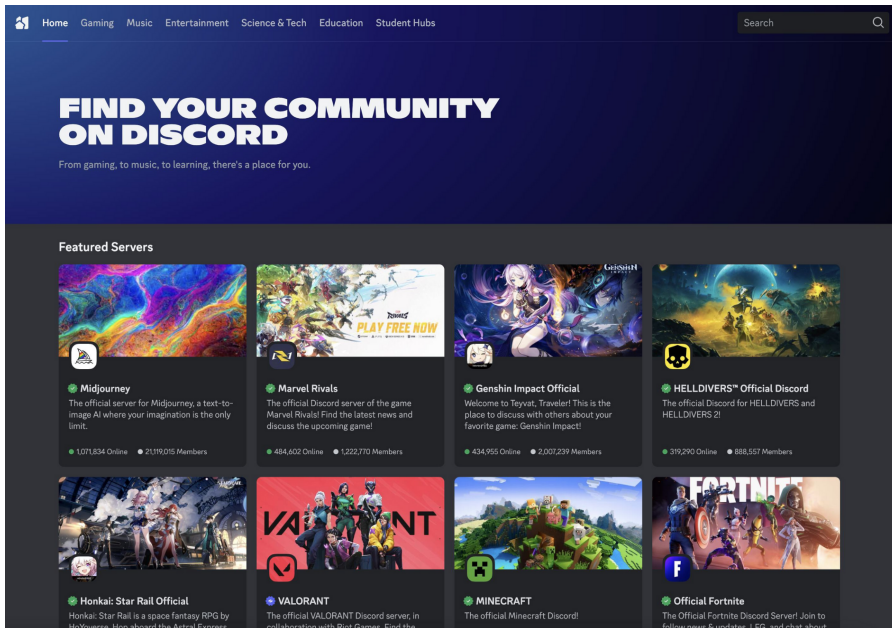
Home Gaming Music Entertainment Science & Tech Education Student Hubs

Search

FIND YOUR COMMUNITY ON DISCORD

From gaming, to music, to learning, there's a place for you.

Featured Servers

PLAY FREE NOW

Genshin

Midjourney
The official server for Midjourney, a text-to-image AI where your imagination is the only limit.
1,071,834 Online 21,119,015 Members

Marvel Rivals
The official Discord server of the game Marvel Rivals! Find the latest news and discuss the upcoming game!
484,602 Online 1,222,770 Members

Genshin Impact Official
Welcome to Teyvat, Traveler! This is the place to discuss with others about your favorite game: Genshin Impact!
434,955 Online 2,007,239 Members

HELLDIVERS™ Official Discord
The official Discord for HELLDIVERS and HELLDIVERS 2!
319,290 Online 888,557 Members

VALORANT

FORTNITE

Honkai: Star Rail Official
Honkai: Star Rail is a space fantasy RPG by HoYoverse. Hop aboard the Astral Express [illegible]

VALORANT
The official VALORANT Discord server, in collaboration with Riot Games. Find the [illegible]

MINECRAFT
The official Minecraft Discord!

Official Fortnite
The Official Fortnite Discord Server! Join to follow news & updates, LFG, and chat about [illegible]